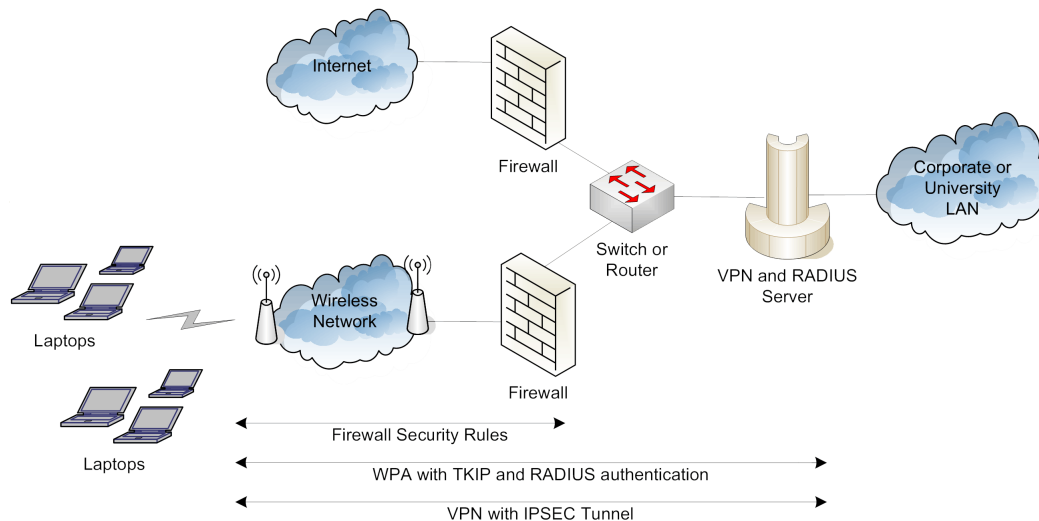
Internet

Firewall

Corporate or University LAN

Switch or Router

VPN and RADIUS Server

Laptops

Wireless Network

Firewall

Laptops

Firewall Security Rules

WPA with TKIP and RADIUS authentication

VPN with IPSEC Tunnel